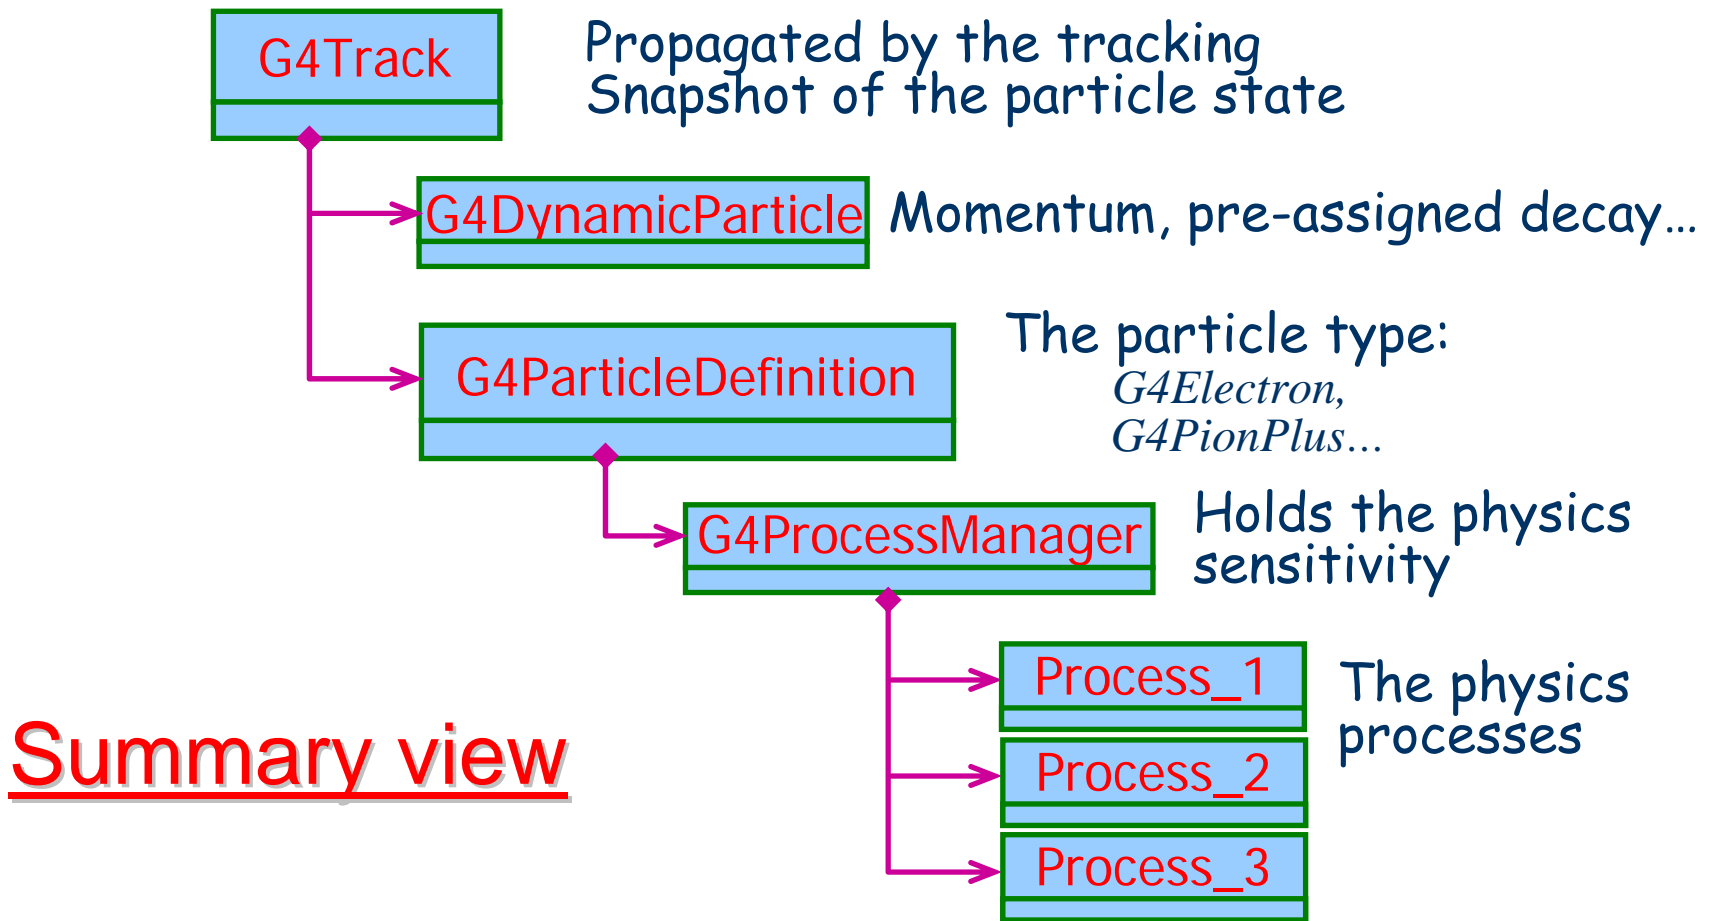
G4Track

Propagated by the tracking
Snapshot of the particle state

G4DynamicParticle

Momentum, pre-assigned decay…

G4ParticleDefinition

The particle type:
G4Electron,
G4PionPlus…

G4ProcessManager

Holds the physics sensitivity

Process_1

Process_2

Process_3

The physics processes

Summary view